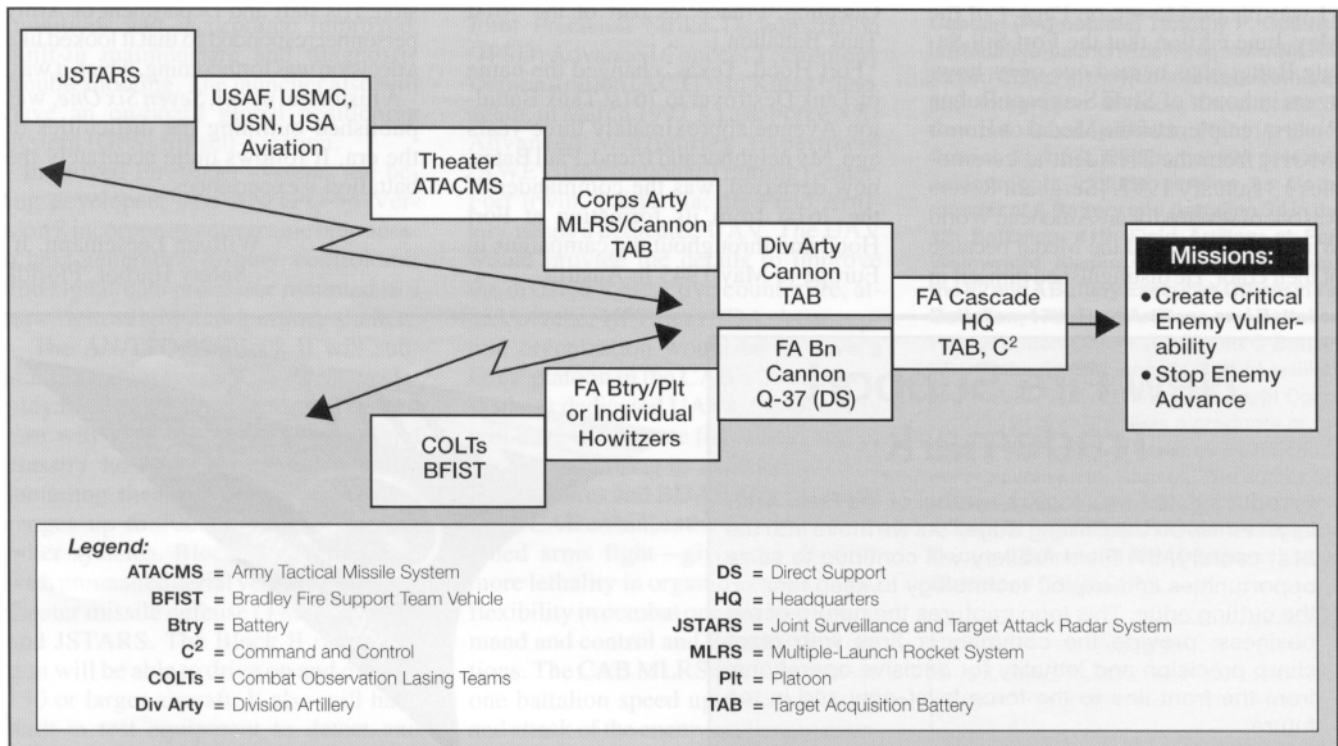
JSTARS

USAF, USMC, USN, USA Aviation

Theater ATACMS

Corps Arty MLRS/Cannon TAB

Div Arty Cannon TAB

FA Cascade HQ TAB, $C^2$

FA Bn Cannon Q-37 (DS)

FA Btry/Plt or Individual Howitzers

COLTs BFIST

Missions:
• Create Critical Enemy Vulnerability
• Stop Enemy Advance

Legend:
ATACMS = Army Tactical Missile System
BFIST = Bradley Fire Support Team Vehicle
Btry = Battery
$C^2$ = Command and Control
COLTs = Combat Observation Lasing Teams
Div Arty = Division Artillery
DS = Direct Support
HQ = Headquarters
JSTARS = Joint Surveillance and Target Attack Radar System
MLRS = Multiple-Launch Rocket System
Plt = Platoon
TAB = Target Acquisition Battery